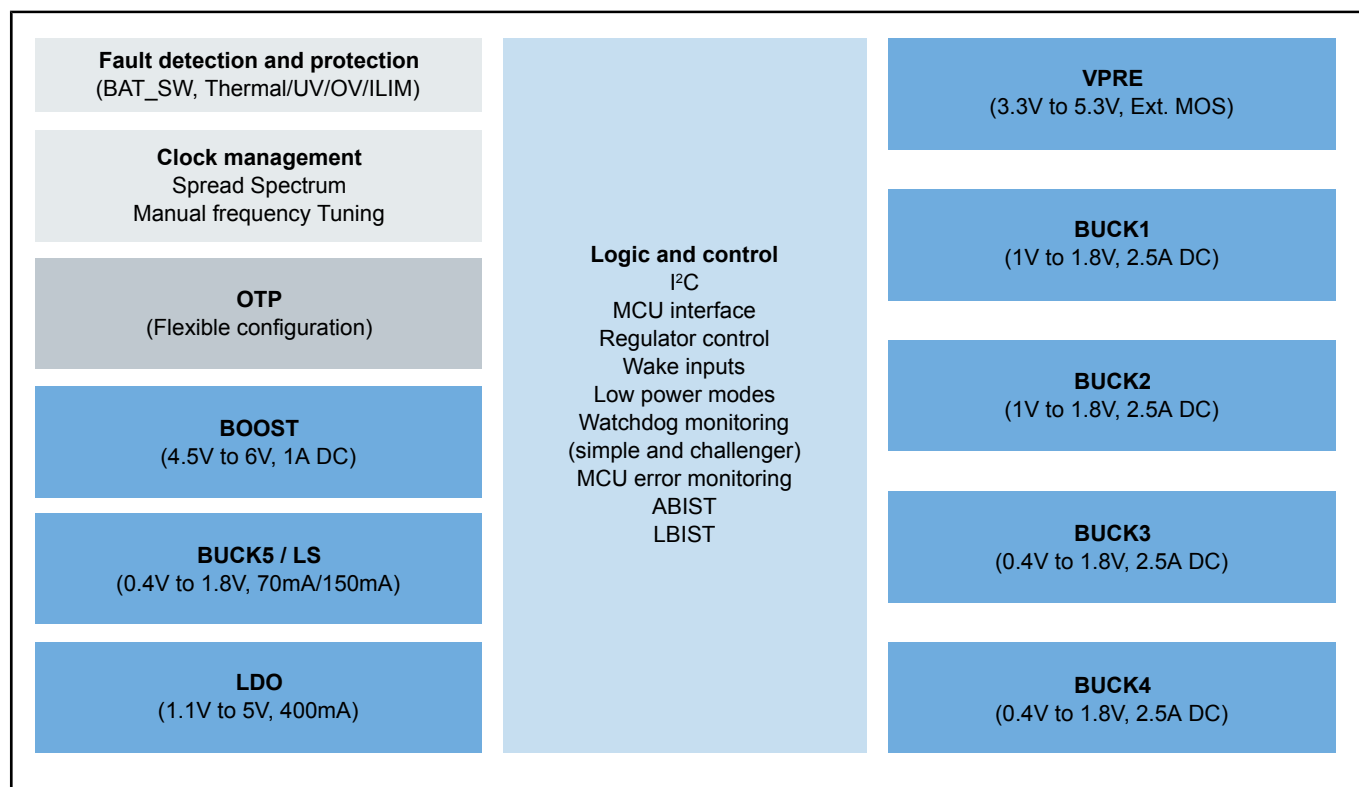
Fault detection and protection
(BAT_SW, Thermal/UV/OV/ILIM)

Clock management
Spread Spectrum
Manual frequency Tuning

OTP
(Flexible configuration)

BOOST
(4.5V to 6V, 1A DC)

BUCK5 / LS
(0.4V to 1.8V, 70mA/150mA)

LDO
(1.1V to 5V, 400mA)

Logic and control
$I^2C$
MCU interface
Regulator control
Wake inputs
Low power modes
Watchdog monitoring
(simple and challenger)
MCU error monitoring
ABIST
LBIST

VPRE
(3.3V to 5.3V, Ext. MOS)

BUCK1
(1V to 1.8V, 2.5A DC)

BUCK2
(1V to 1.8V, 2.5A DC)

BUCK3
(0.4V to 1.8V, 2.5A DC)

BUCK4
(0.4V to 1.8V, 2.5A DC)